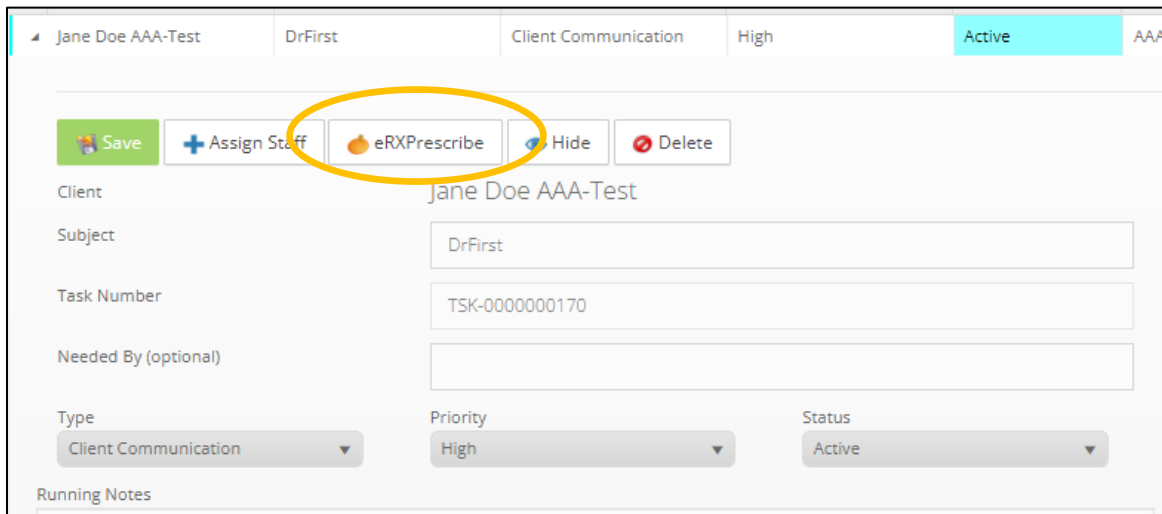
| Jane Doe AAA-Test | DrFirst | Client Communication | High | Active | AAA |
|---|---|---|---|---|---|

Save Assign Staff eRXPrescribe Hide Delete

Client
Jane Doe AAA-Test

Subject
DrFirst

Task Number
TSK-0000000170

Needed By (optional)

Type
Client Communication

Priority
High

Status
Active

Running Notes